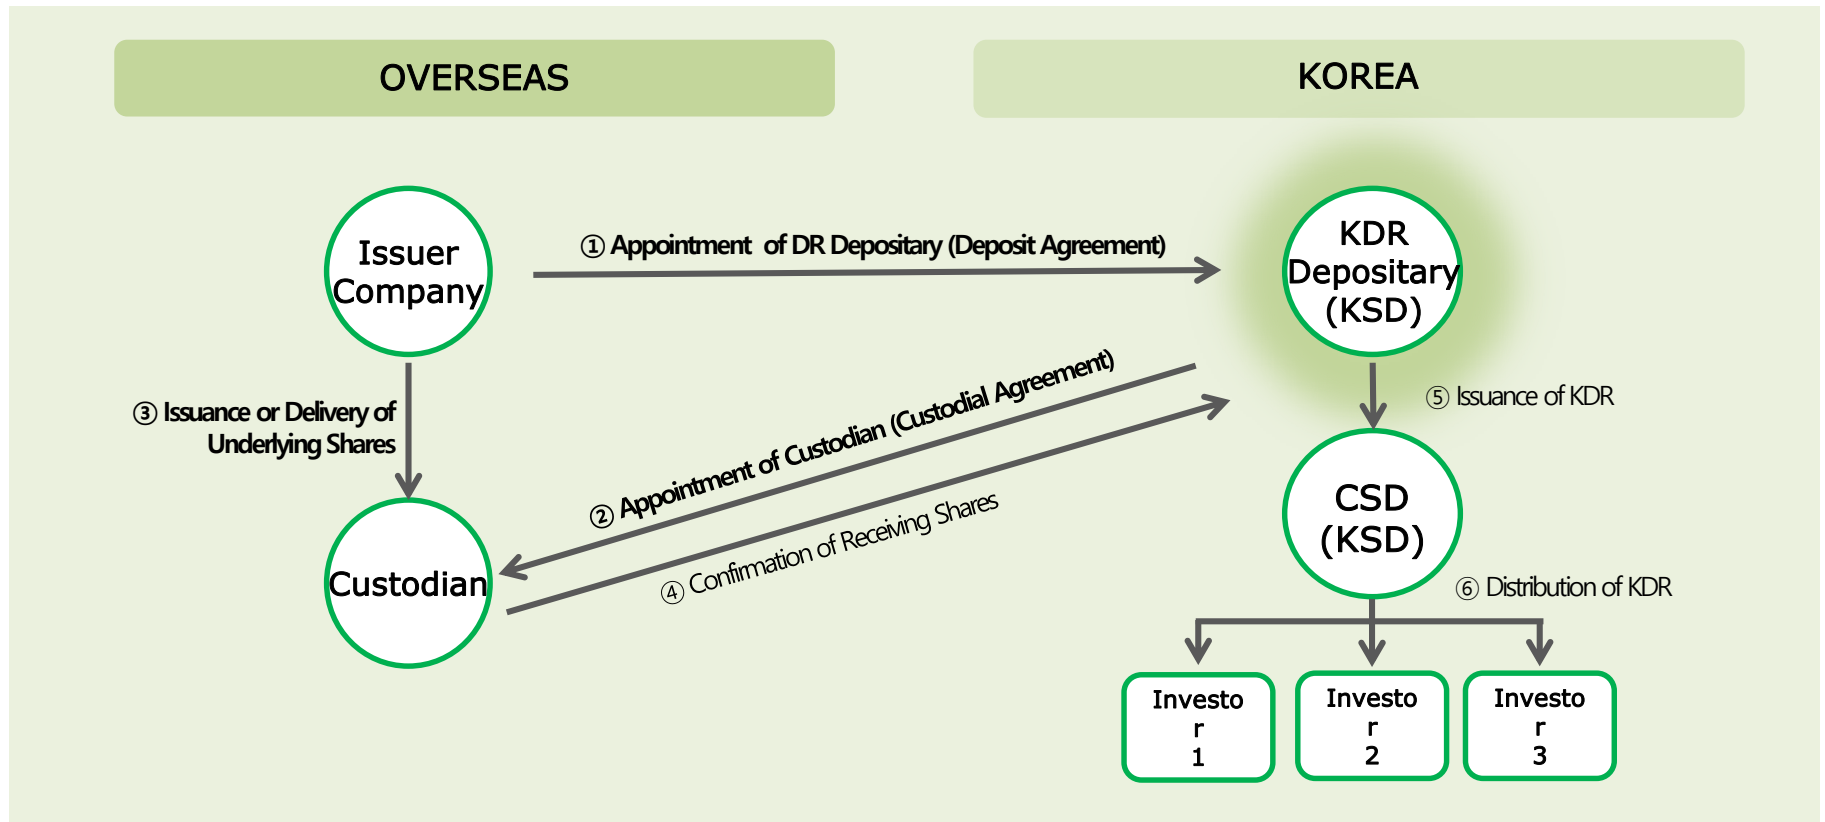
OVERSEAS

KOREA

Issuer Company

① Appointment of DR Depositary (Deposit Agreement)

KDR Depositary (KSD)

③ Issuance or Delivery of Underlying Shares

② Appointment of Custodian (Custodial Agreement)

⑤ Issuance of KDR

Custodian

④ Confirmation of Receiving Shares

CSD (KSD)

⑥ Distribution of KDR

Investo r 1

Investo r 2

Investo r 3